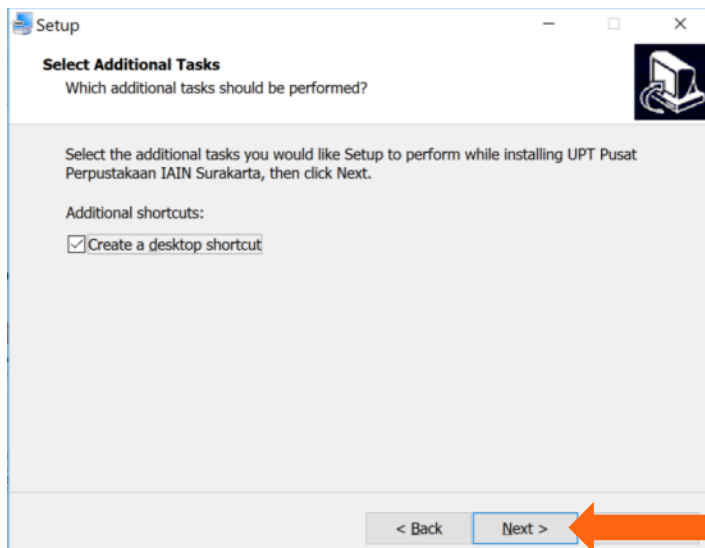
Setup

Select Additional Tasks
Which additional tasks should be performed?

Select the additional tasks you would like Setup to perform while installing UPT Pusat Perpustakaan IAIN Surakarta, then click Next.

Additional shortcuts:

Create a desktop shortcut

< Back

Next >